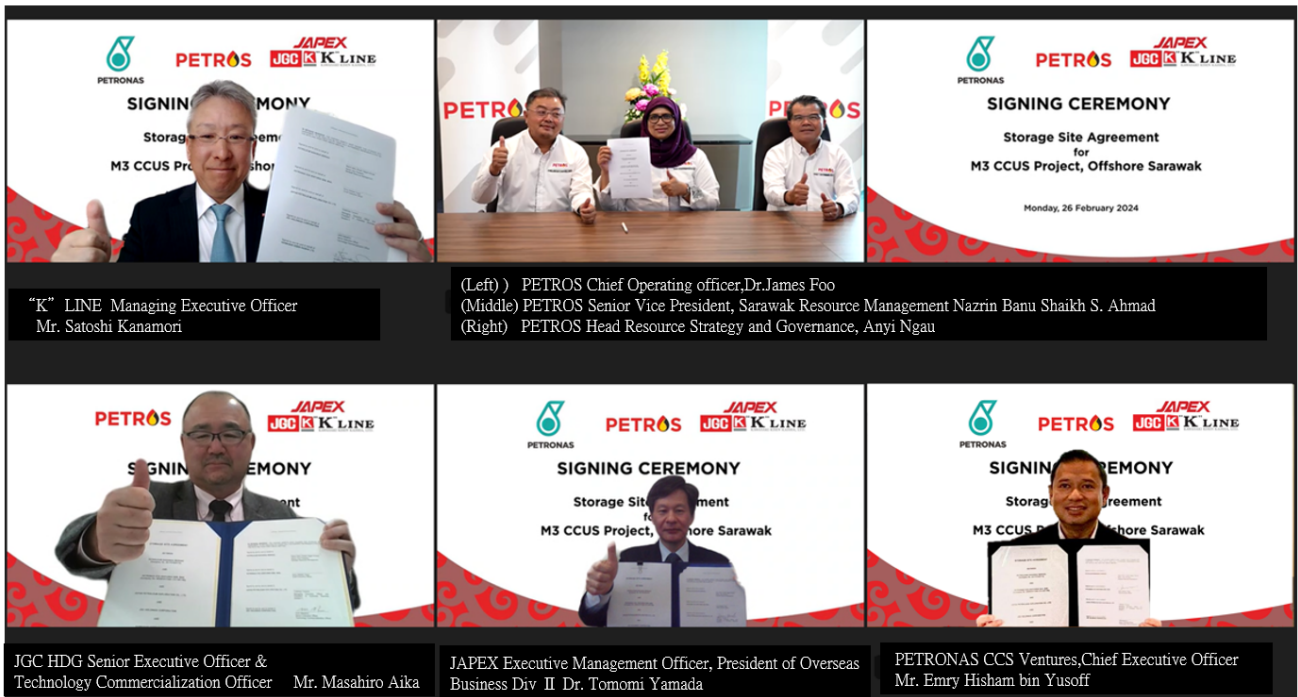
PETRONAS PETROS JAPEX JGC K LINE

SIGNING CEREMONY

Storage Site Agreement

M3 CCUS Pro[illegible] Offshore

PETROS PETROS

PETRONAS PETROS JAPEX JGC K LINE

SIGNING CEREMONY

Storage Site Agreement for M3 CCUS Project, Offshore Sarawak

Monday, 26 February 2024

"K" LINE Managing Executive Officer Mr. Satoshi Kanamori

(Left) ) PETROS Chief Operating officer,Dr.James Foo
(Middle) PETROS Senior Vice President, Sarawak Resource Management Nazrin Banu Shaikh S. Ahmad
(Right) PETROS Head Resource Strategy and Governance, Anyi Ngau

PETROS JAPEX JGC K LINE

SIGNIN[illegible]EMONY

PETRONAS PETROS JAPEX JGC K LINE

SIGNING CEREMONY

Storage Sit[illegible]ement fo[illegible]

M3 CCUS Project, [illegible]hore Sarawak

PETRONAS PETROS JAPEX JGC K LINE

SIGNIN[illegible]EMONY

Storag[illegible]Agreement

M3 CCUS P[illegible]ffshore Sarawak

JGC HDG Senior Executive Officer & Technology Commercialization Officer Mr. Masahiro Aika

JAPEX Executive Management Officer, President of Overseas Business Div Ⅱ Dr. Tomomi Yamada

PETRONAS CCS Ventures,Chief Executive Officer Mr. Emry Hisham bin Yusoff